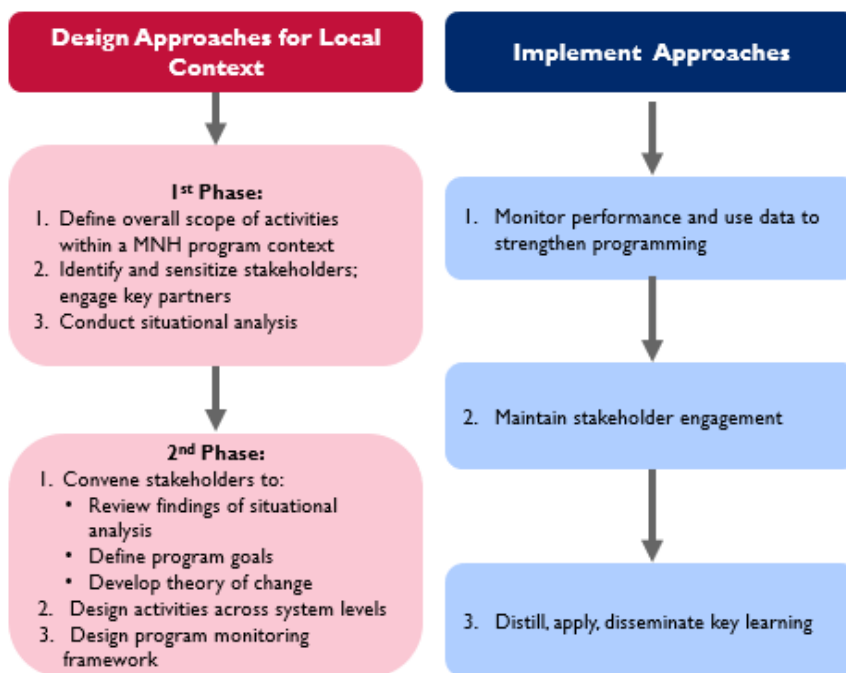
Design Approaches for Local Context

1st Phase:
1. Define overall scope of activities within a MNH program context
2. Identify and sensitize stakeholders; engage key partners
3. Conduct situational analysis

2nd Phase:
1. Convene stakeholders to:
• Review findings of situational analysis
• Define program goals
• Develop theory of change
2. Design activities across system levels
3. Design program monitoring framework

Implement Approaches

1. Monitor performance and use data to strengthen programming

2. Maintain stakeholder engagement

3. Distill, apply, disseminate key learning